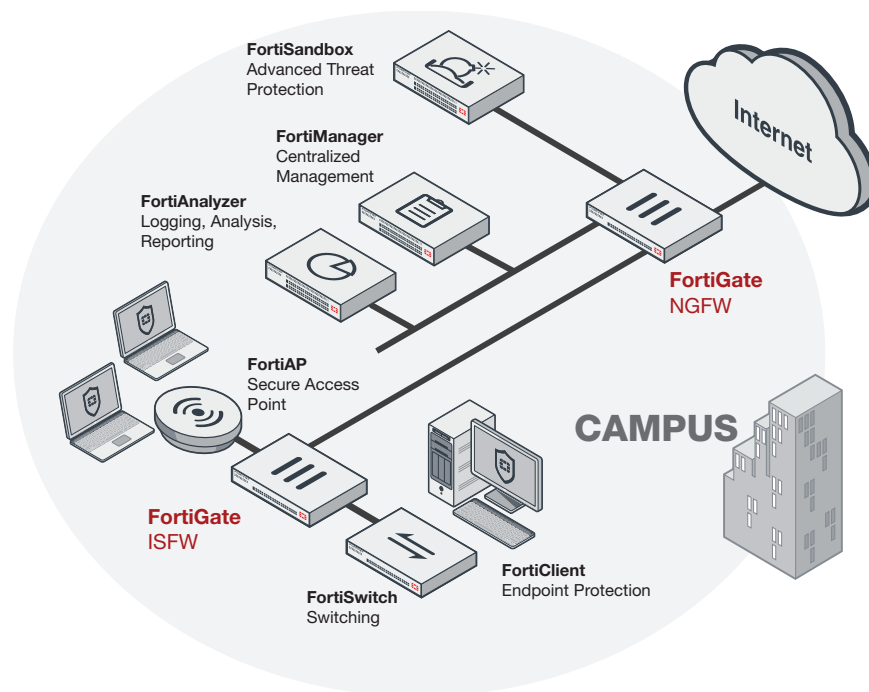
FortiSandbox
Advanced Threat Protection

Internet

FortiManager
Centralized Management

FortiAnalyzer
Logging, Analysis, Reporting

FortiGate
NGFW

FortiAP
Secure Access Point

CAMPUS

FortiGate
ISFW

FortiClient
Endpoint Protection

FortiSwitch
Switching